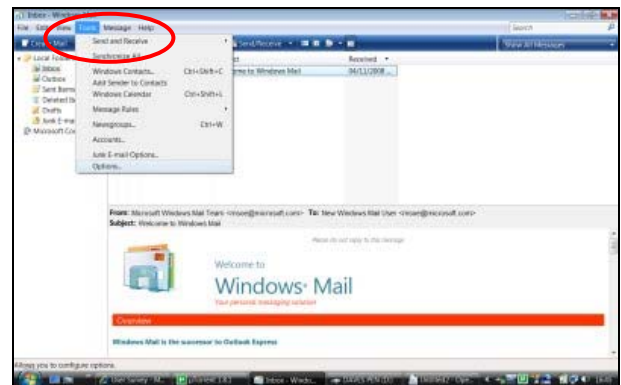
Inbox - Windows Mail

File Edit View Tools Message Help

Create Mail

Send and Receive
Synchronize All
Windows Contacts... Ctrl+Shift+C
Add Sender to Contacts
Windows Calendar Ctrl+Shift+L
Message Rules
Newsgroups... Ctrl+W
Accounts...
Junk E-mail Options...
Options...

Send/Receive

Search

Show All Messages

Local Folders
Inbox
Outbox
Sent Items
Deleted Items
Drafts
Junk E-mail
Microsoft Communities

Received
Welcome to Windows Mail 04/11/2008

From: Microsoft Windows Mail Team <msoe@microsoft.com> To: New Windows Mail User <msoe@microsoft.com>
Subject: Welcome to Windows Mail

Please do not reply to this message

Welcome to
Windows Mail
Your personal messaging solution

Overview

Windows Mail is the successor to Outlook Express

Allows you to configure options.

Inbox - Windo...